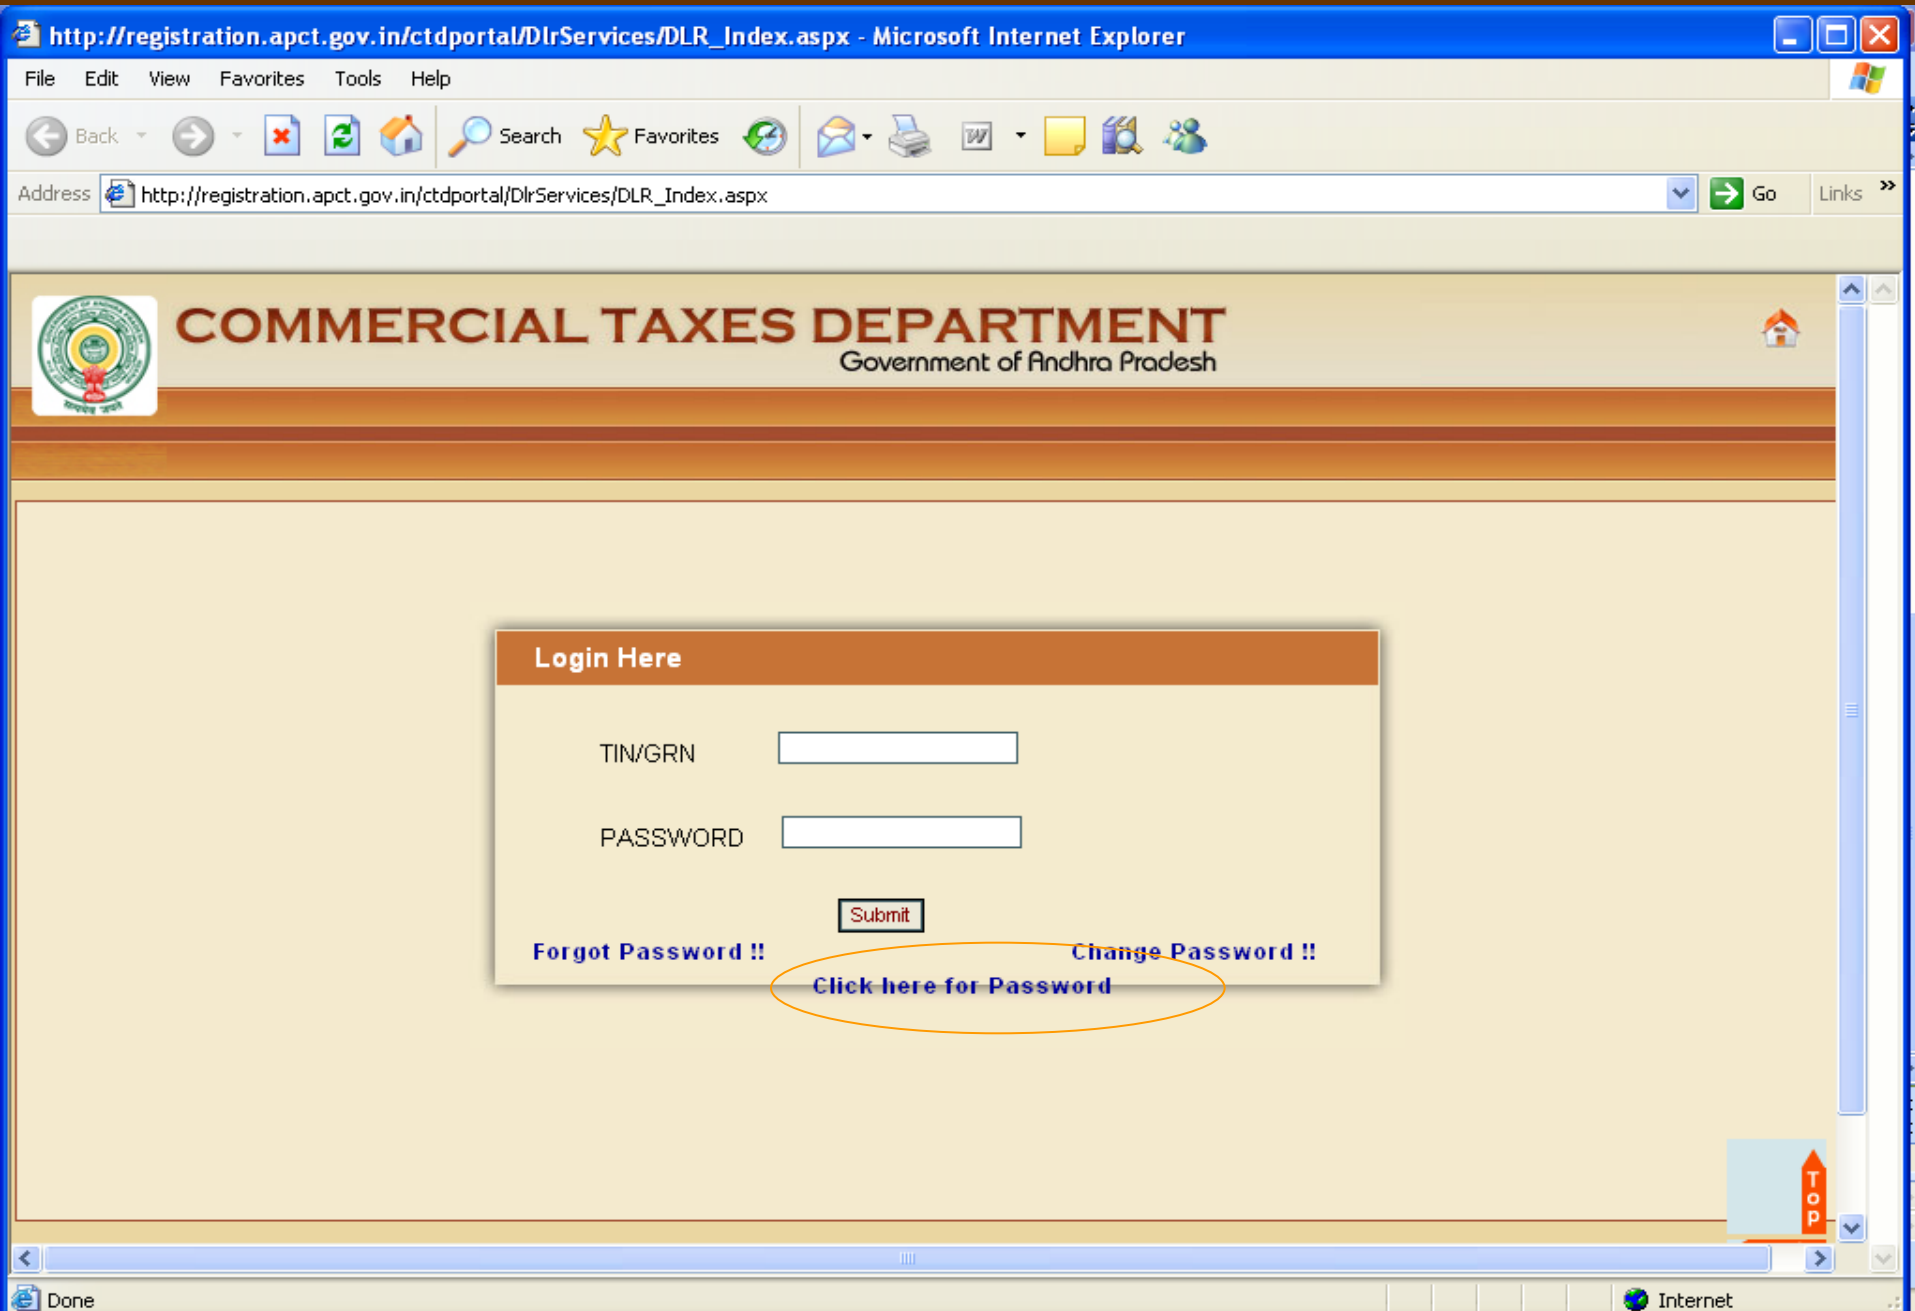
http://registration.apct.gov.in/ctdportal/DlrServices/DLR_Index.aspx - Microsoft Internet Explorer

File Edit View Favorites Tools Help

Back Search Favorites

Address http://registration.apct.gov.in/ctdportal/DlrServices/DLR_Index.aspx Go Links

COMMERCIAL TAXES DEPARTMENT
Government of Andhra Pradesh

Login Here

TIN/GRN

PASSWORD

Submit

Forgot Password !! Change Password !!

Click here for Password

TOP

Done Internet